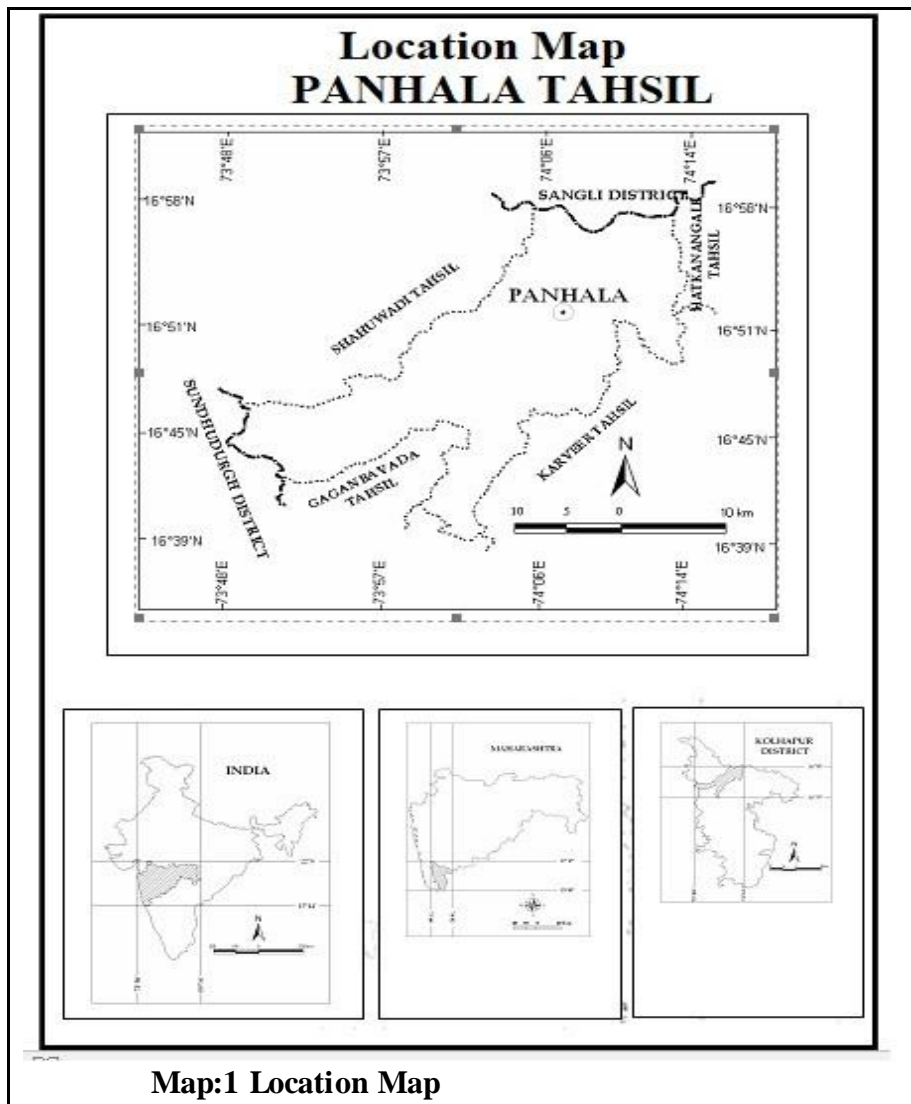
Location Map
PANHALA TAHSIL

73°48'E
73°57'E
74°06'E
74°14'E

16°58'N
16°51'N
16°45'N
16°39'N

16°58'N
16°51'N
16°45'N
16°39'N

SANGLI DISTRICT
HATKANANGALE TAHSIL
SHAHUWADI TAHSIL
PANHALA
SUNDHUDURGH DISTRICT
GAGANBAVADA TAHSIL
KARVEER TAHSIL
N
10 5 0 10 km

73°48'E
73°57'E
74°06'E
74°14'E

INDIA
N

MAHARASHTRA

KOLHAPUR DISTRICT

Map:1 Location Map